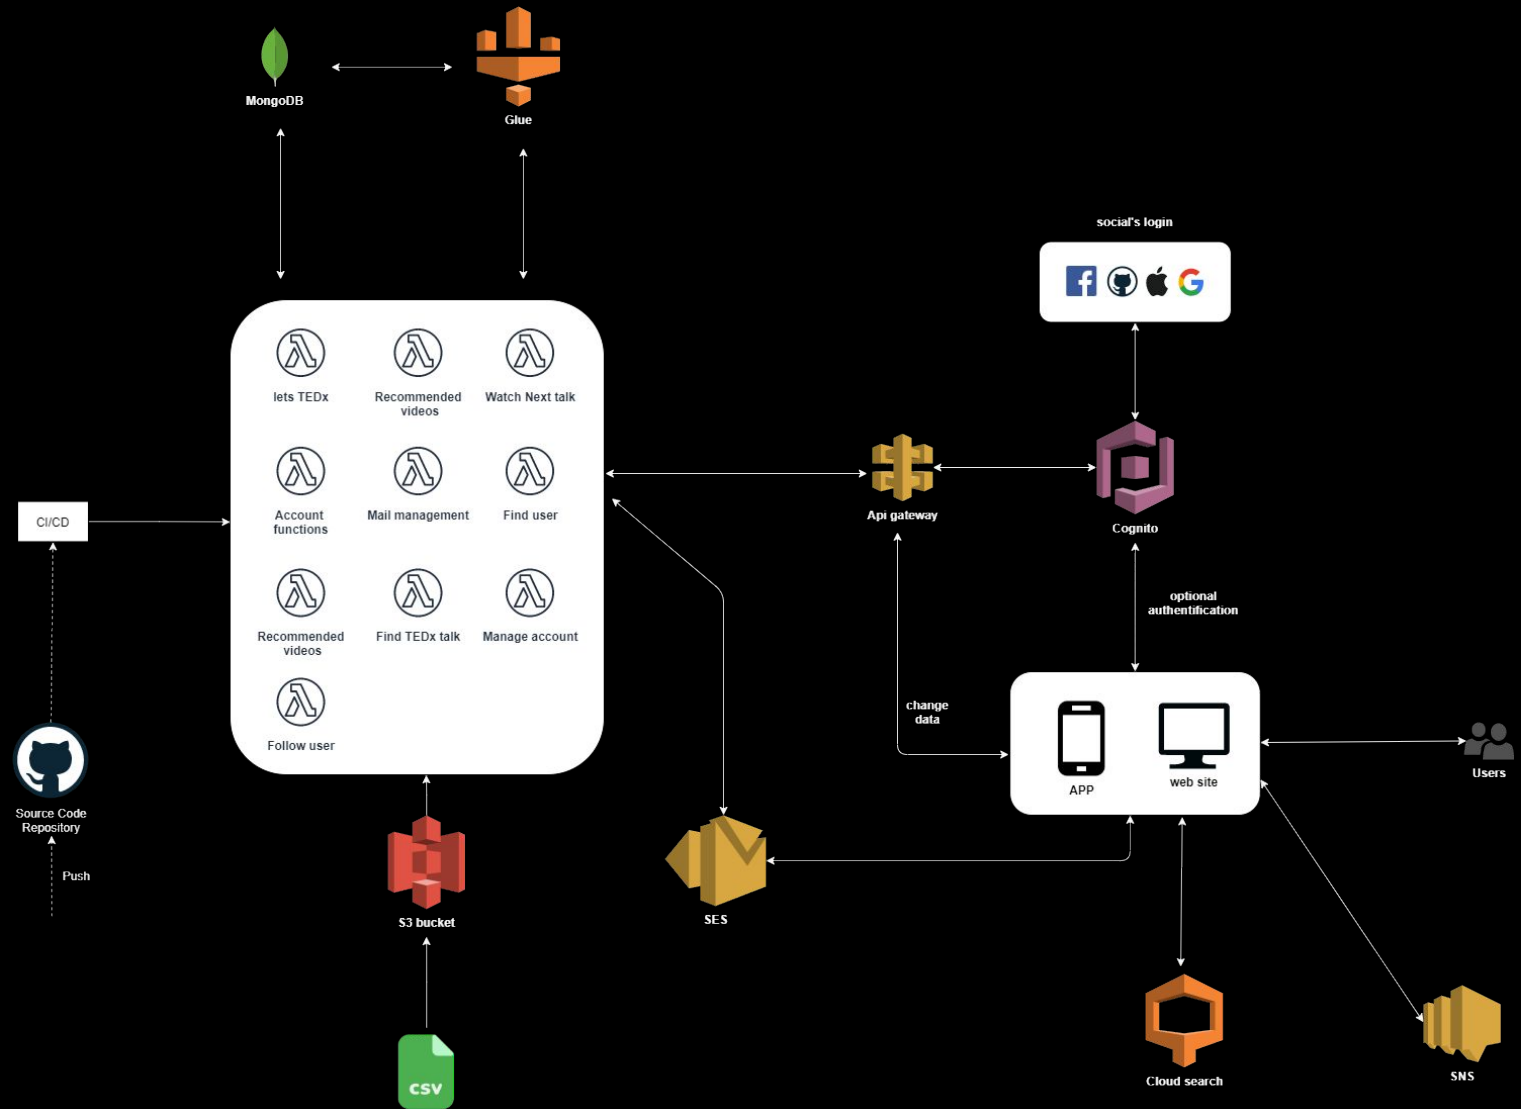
MongoDB

Glue

social's login

lets TEDx

Recommended videos

Watch Next talk

Account functions

Mail management

Find user

Recommended videos

Find TEDx talk

Manage account

Follow user

CI/CD

Source Code Repository

Push

Api gateway

Cognito

optional authentification

change data

APP

web site

Users

S3 bucket

CSV

SES

Cloud search

SNS